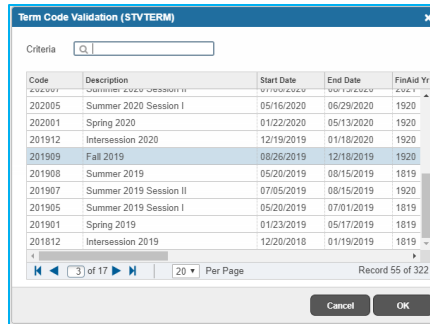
Term Code Validation (STVTERM)

Criteria

| Code | Description | Start Date | End Date | FinAid Yr |
|---|---|---|---|---|
| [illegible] | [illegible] | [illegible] | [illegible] | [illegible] |
| 202005 | Summer 2020 Session I | 05/16/2020 | 06/29/2020 | 1920 |
| 202001 | Spring 2020 | 01/22/2020 | 05/13/2020 | 1920 |
| 201912 | Intersession 2020 | 12/19/2019 | 01/18/2020 | 1920 |
| 201909 | Fall 2019 | 08/26/2019 | 12/18/2019 | 1920 |
| 201908 | Summer 2019 | 05/20/2019 | 08/15/2019 | 1819 |
| 201907 | Summer 2019 Session II | 07/05/2019 | 08/15/2019 | 1920 |
| 201905 | Summer 2019 Session I | 05/20/2019 | 07/01/2019 | 1819 |
| 201901 | Spring 2019 | 01/23/2019 | 05/17/2019 | 1819 |
| 201812 | Intersession 2019 | 12/20/2018 | 01/19/2019 | 1819 |

3 of 17 | 20 Per Page | Record 55 of 322

Cancel OK